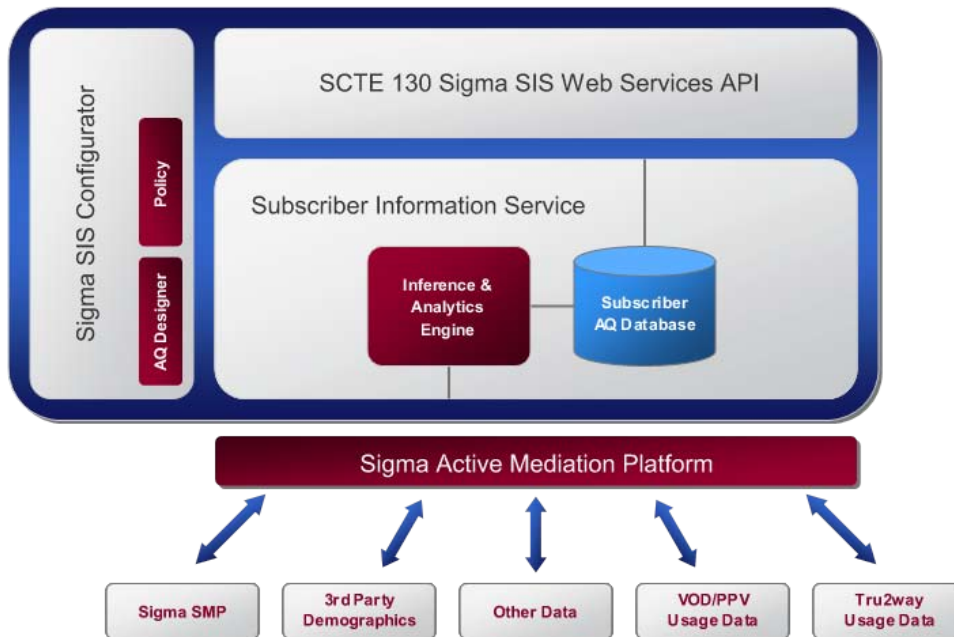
Sigma SIS Configurator

Policy

AQ Designer

SCTE 130 Sigma SIS Web Services API

Subscriber Information Service

Inference & Analytics Engine

Subscriber AQ Database

Sigma Active Mediation Platform

Sigma SMP

3rd Party Demographics

Other Data

VOD/PPV Usage Data

Tru2way Usage Data